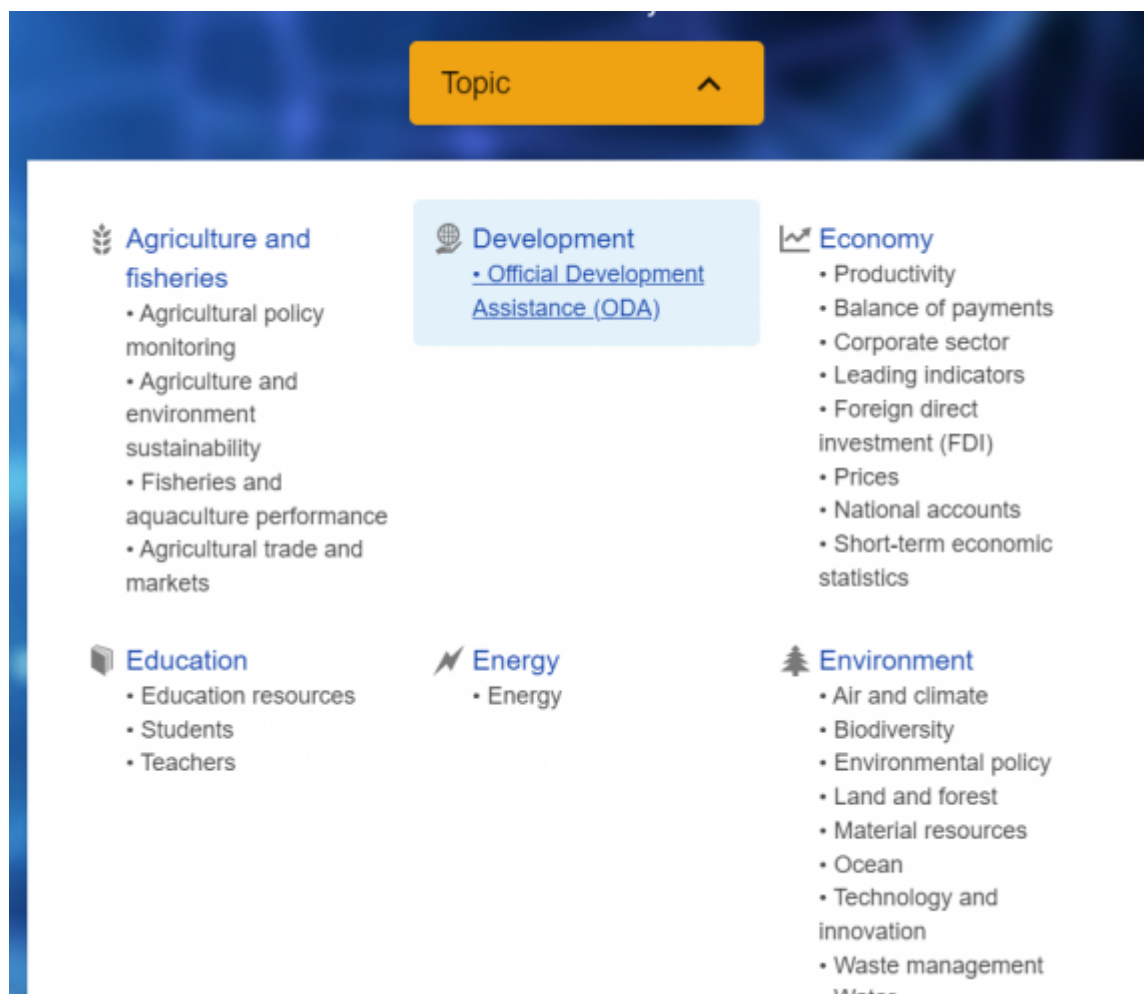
Topic

Agriculture and fisheries
• Agricultural policy monitoring
• Agriculture and environment sustainability
• Fisheries and aquaculture performance
• Agricultural trade and markets

Development
• Official Development Assistance (ODA)

Economy
• Productivity
• Balance of payments
• Corporate sector
• Leading indicators
• Foreign direct investment (FDI)
• Prices
• National accounts
• Short-term economic statistics

Education
• Education resources
• Students
• Teachers

Energy
• Energy

Environment
• Air and climate
• Biodiversity
• Environmental policy
• Land and forest
• Material resources
• Ocean
• Technology and innovation
• Waste management
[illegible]